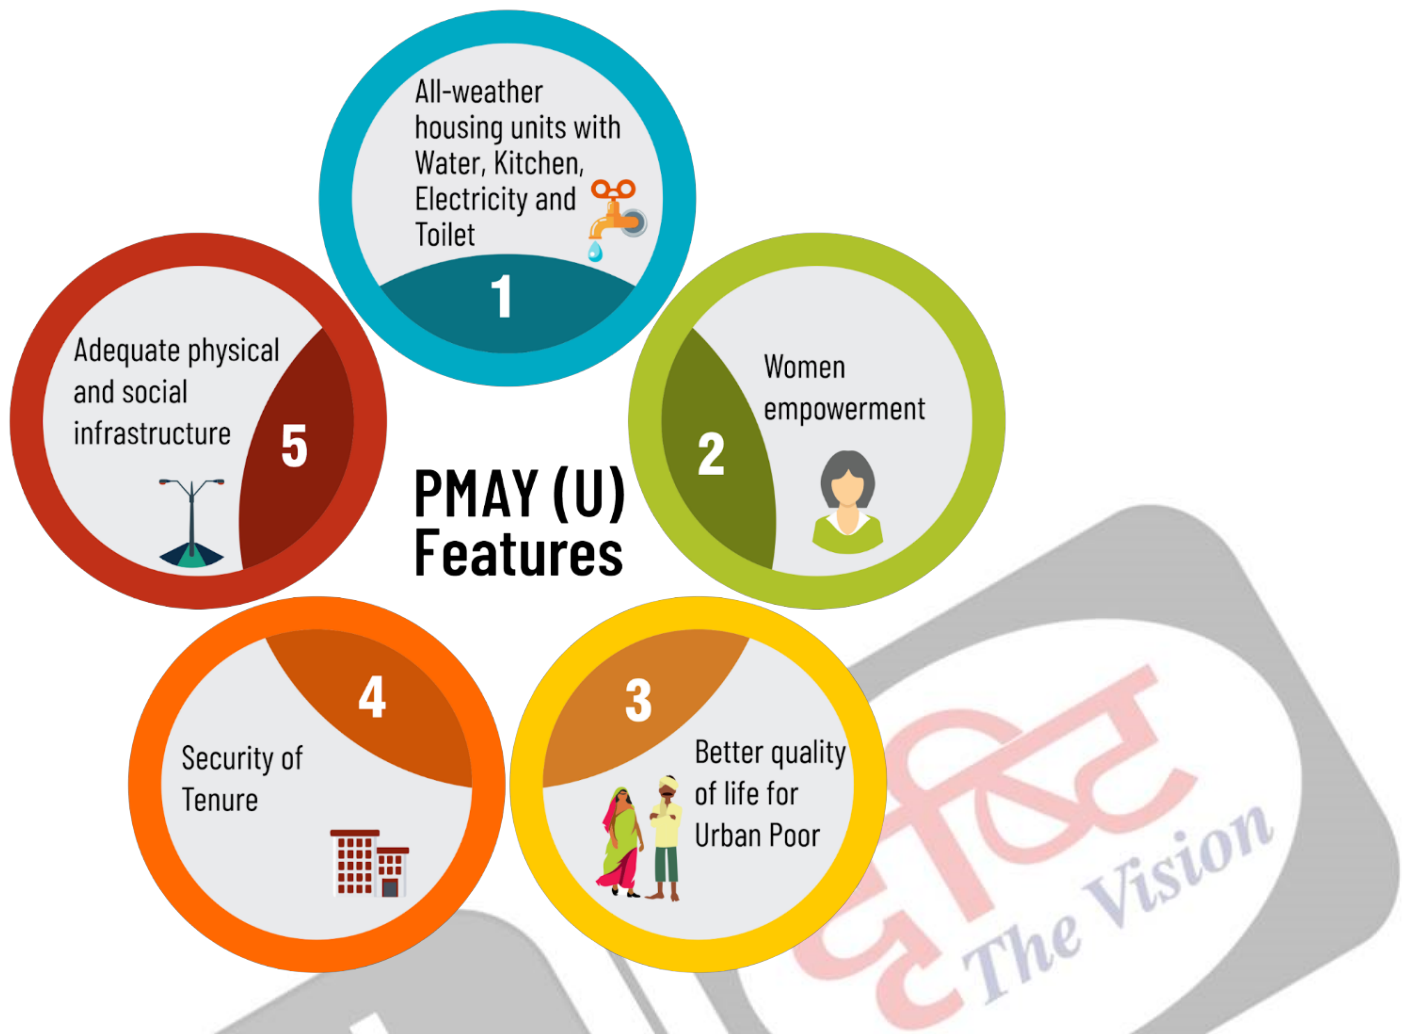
All-weather housing units with Water, Kitchen, Electricity and Toilet

1

Women empowerment

2

Better quality of life for Urban Poor

3

Security of Tenure

4

Adequate physical and social infrastructure

5

PMAY (U) Features

दृष्टि The Vision